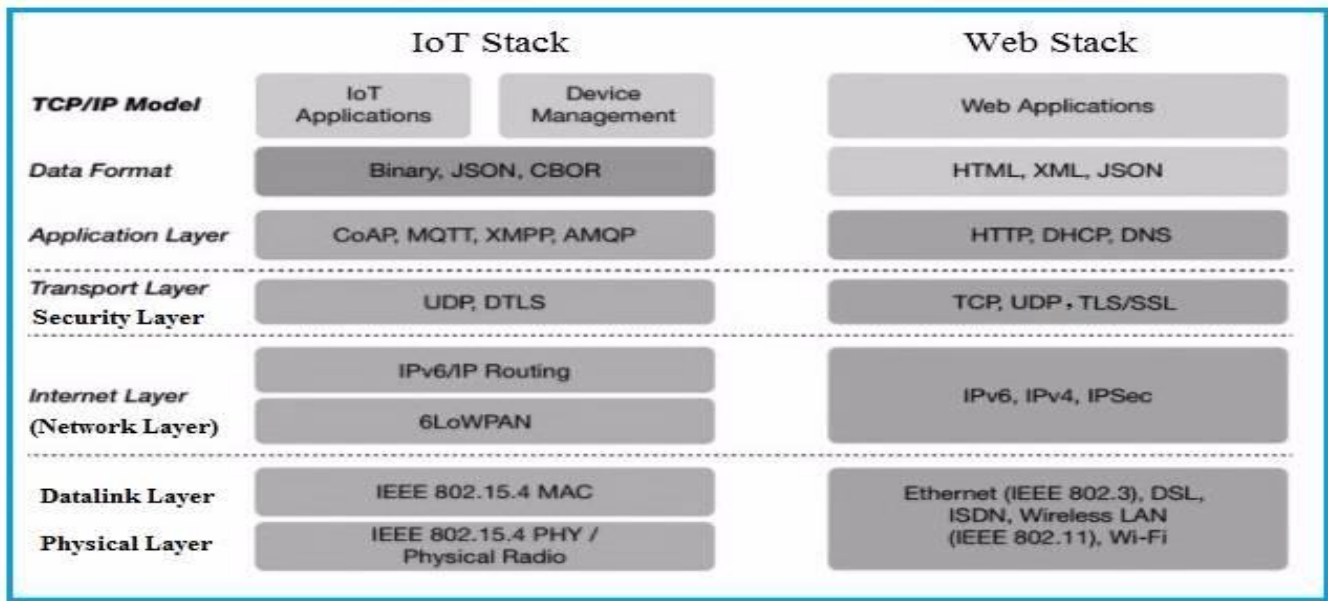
| | IoT Stack | | Web Stack |
|---|---|---|---|
| TCP/IP Model | IoT Applications | Device Management | Web Applications |
| Data Format | Binary, JSON, CBOR | | HTML, XML, JSON |
| Application Layer | CoAP, MQTT, XMPP, AMQP | | HTTP, DHCP, DNS |
| Transport Layer Security Layer | UDP, DTLS | | TCP, UDP，TLS/SSL |
| Internet Layer (Network Layer) | IPv6/IP Routing | | IPv6, IPv4, IPSec |
| | 6LoWPAN | | |
| Datalink Layer | IEEE 802.15.4 MAC | | Ethernet (IEEE 802.3), DSL, ISDN, Wireless LAN (IEEE 802.11), Wi-Fi |
| Physical Layer | IEEE 802.15.4 PHY / Physical Radio | | |